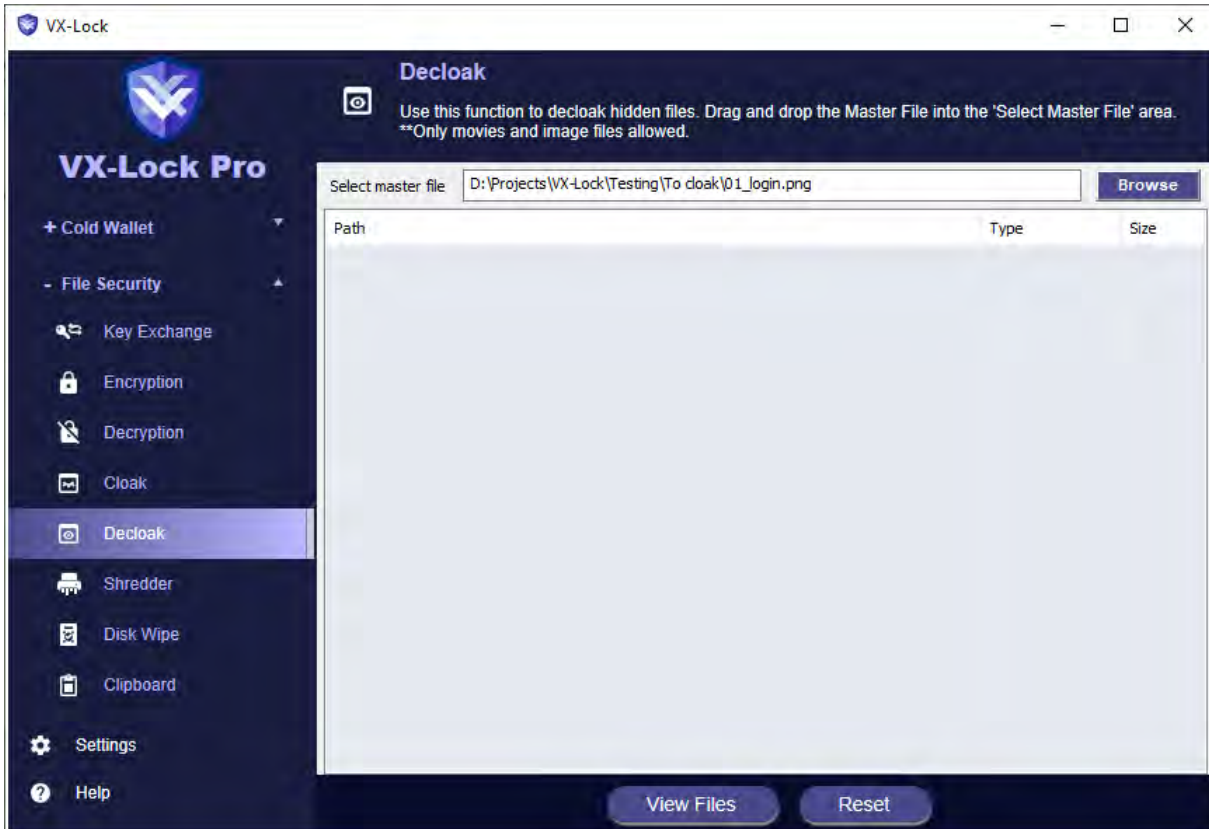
VX-Lock

VX-Lock Pro

+ Cold Wallet

- File Security

Key Exchange

Encryption

Decryption

Cloak

Decloak

Shredder

Disk Wipe

Clipboard

Settings

Help

Decloak

Use this function to decloak hidden files. Drag and drop the Master File into the 'Select Master File' area.
**Only movies and image files allowed.

Select master file D:\Projects\VX-Lock\Testing\To cloak\01_login.png Browse

| Path | Type | Size |
|---|---|---|

View Files Reset